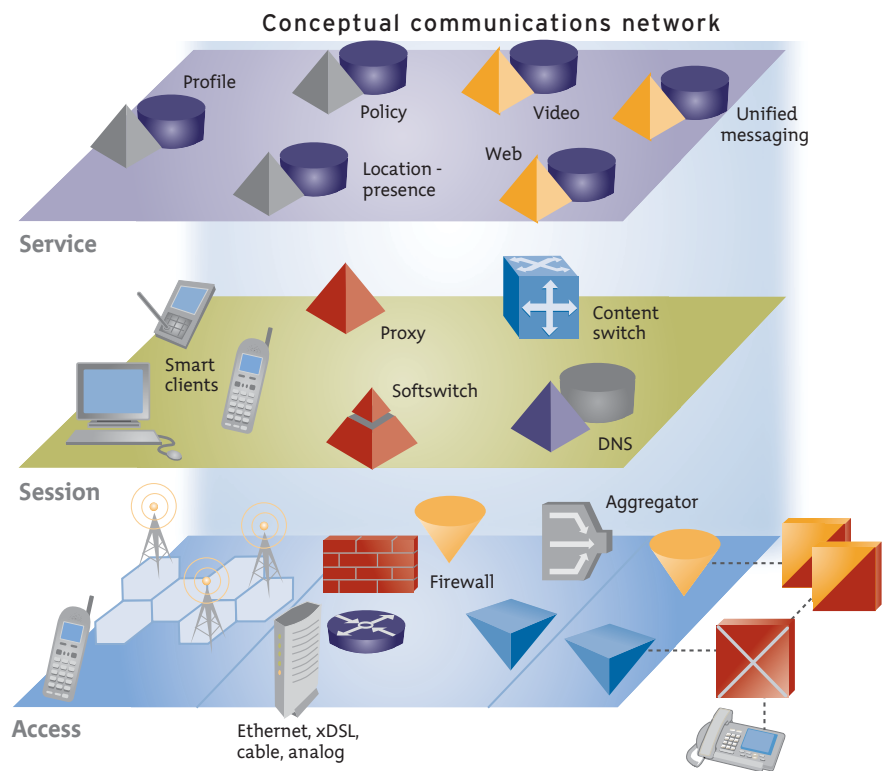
Conceptual communications network

Profile

Policy

Video

Unified messaging

Web

Location - presence

Service

Proxy

Content switch

Smart clients

Softswitch

DNS

Session

Aggregator

Firewall

Access

Ethernet, xDSL, cable, analog